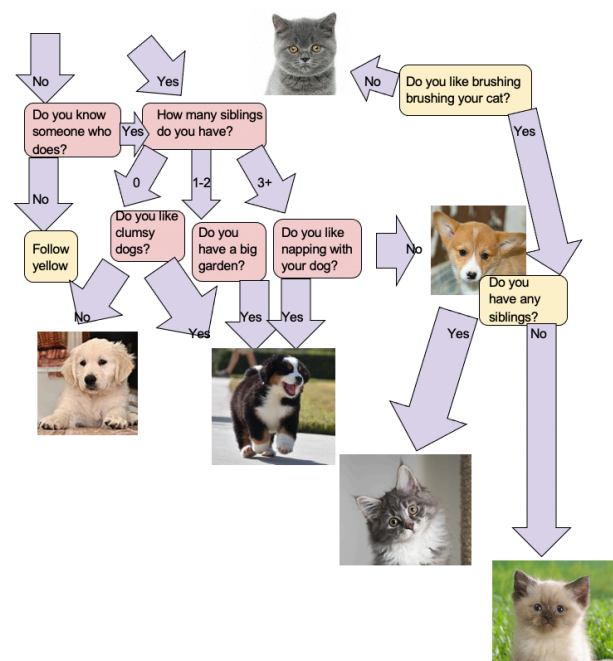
No

Yes

Do you know someone who does?

Yes

How many siblings do you have?

No

Do you like brushing brushing your cat?

Yes

0

1-2

3+

No

Do you like clumsy dogs?

Do you have a big garden?

Do you like napping with your dog?

No

Follow yellow

Do you have any siblings?

No

Yes

Yes

Yes

Yes

No